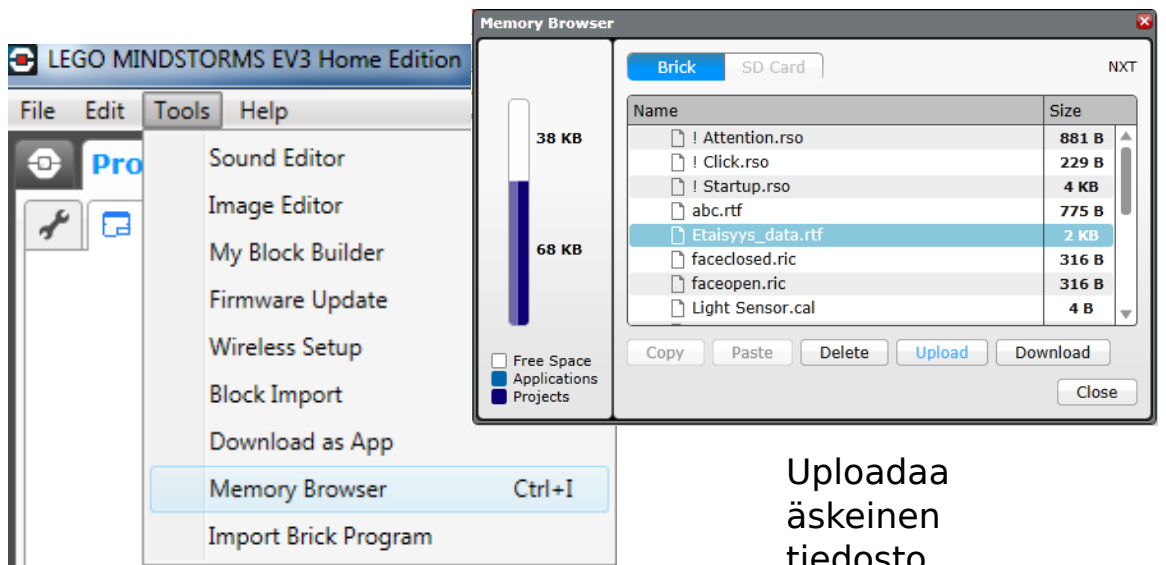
LEGO MINDSTORMS EV3 Home Edition

File Edit Tools Help

Pro

Sound Editor
Image Editor
My Block Builder
Firmware Update
Wireless Setup
Block Import
Download as App
Memory Browser Ctrl+I
Import Brick Program

Memory Browser

38 KB

68 KB

Free Space
Applications
Projects

Brick SD Card NXT

| Name | Size |
|---|---|
| ! Attention.rso | 881 B |
| ! Click.rso | 229 B |
| ! Startup.rso | 4 KB |
| abc.rtf | 775 B |
| Etaisyys_data.rtf | 2 KB |
| faceclosed.ric | 316 B |
| faceopen.ric | 316 B |
| Light Sensor.cal | 4 B |

Copy Paste Delete Upload Download

Close

Uploadaa äskeinen tiedosto